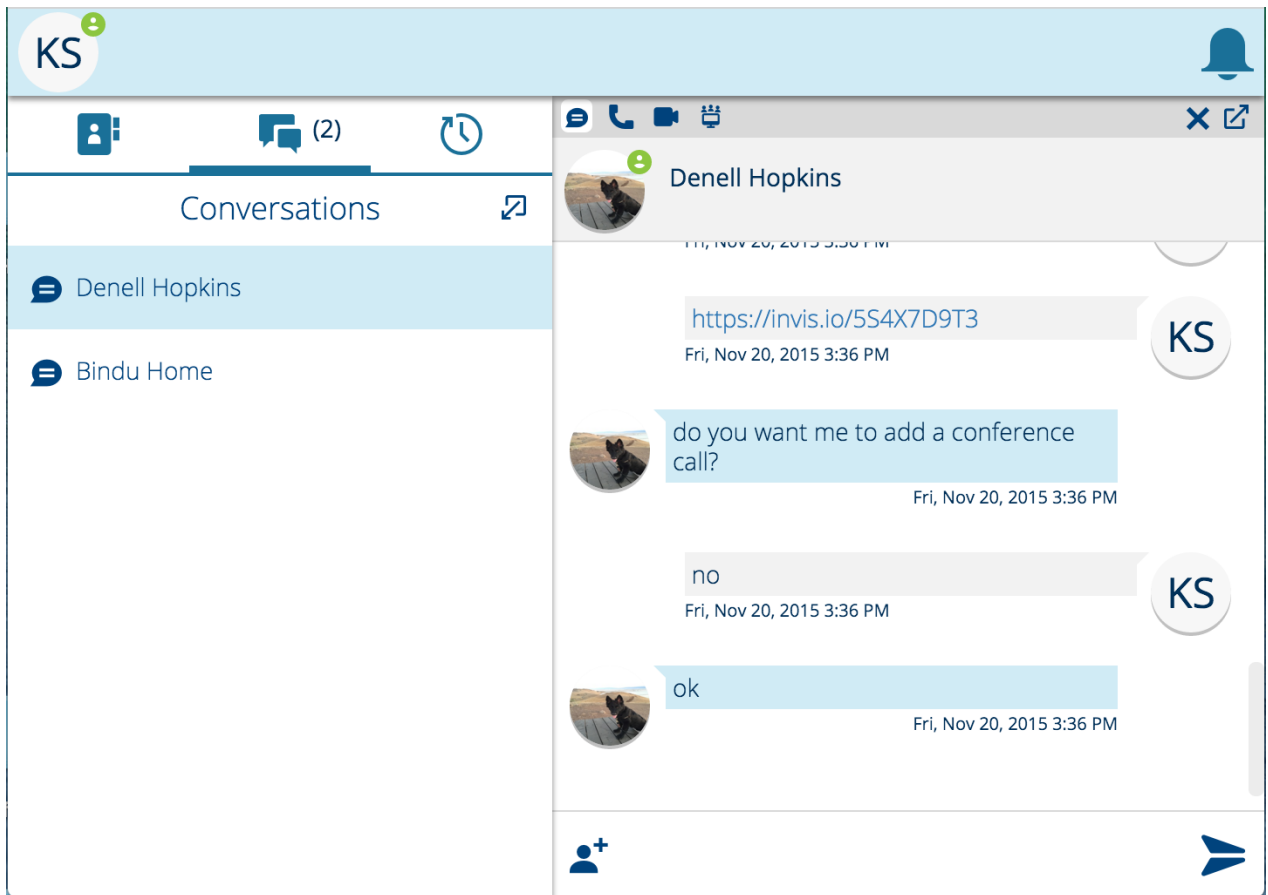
KS

(2)

Conversations

Denell Hopkins

Bindu Home

Denell Hopkins

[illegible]

https://invis.io/5S4X7D9T3
Fri, Nov 20, 2015 3:36 PM

KS

do you want me to add a conference call?
Fri, Nov 20, 2015 3:36 PM

no
Fri, Nov 20, 2015 3:36 PM

KS

ok
Fri, Nov 20, 2015 3:36 PM